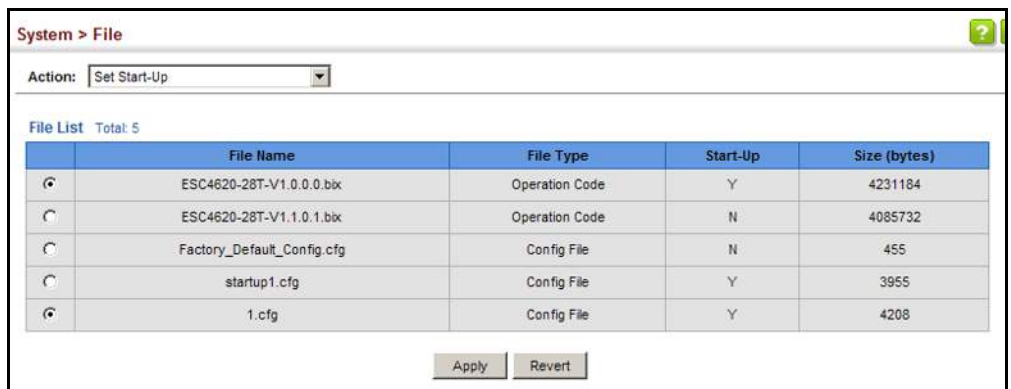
System > File

Action: Set Start-Up

File List Total: 5

| | File Name | File Type | Start-Up | Size (bytes) |
|---|---|---|---|---|
| ◉ | ESC4620-28T-V1.0.0.0.bix | Operation Code | Y | 4231184 |
| ○ | ESC4620-28T-V1.1.0.1.bix | Operation Code | N | 4085732 |
| ○ | Factory_Default_Config.cfg | Config File | N | 455 |
| ○ | startup1.cfg | Config File | Y | 3955 |
| ◉ | 1.cfg | Config File | Y | 4208 |

Apply Revert